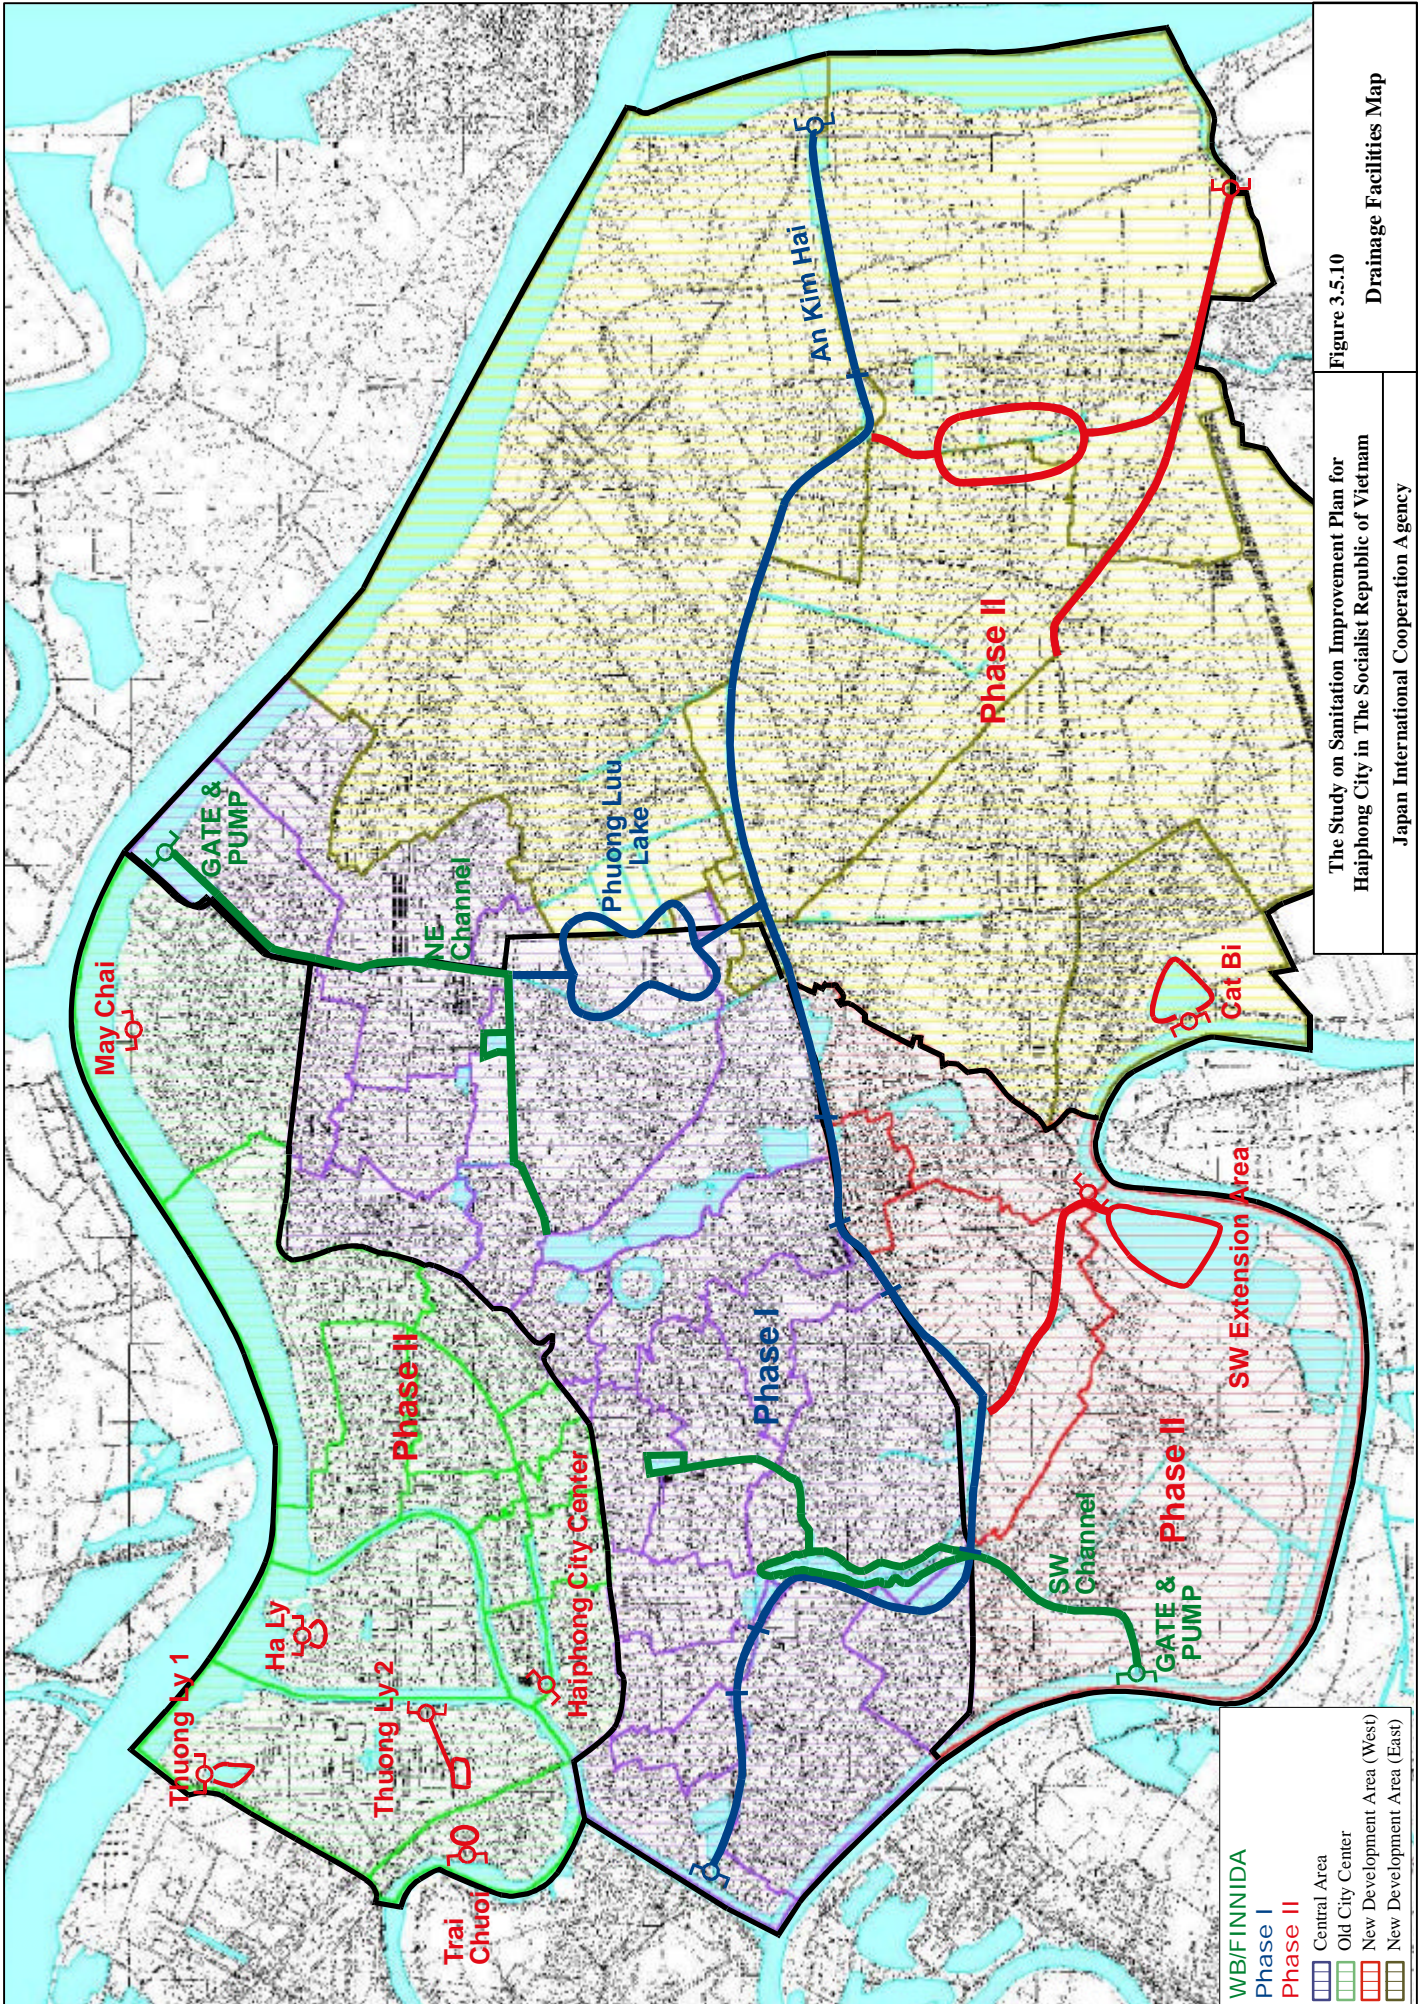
Figure 3.5.10

Drainage Facilities Map

The Study on Sanitation Improvement Plan for Haiphong City in The Socialist Republic of Vietnam

Japan International Cooperation Agency

An Kim Hai

Phase II

Phuong Luu Lake

GATE & PUMP

NE Channel

May Chai

Cat Bi

SW Extension Area

Phase I

Phase II

Phase II

Haiphong City Center

Ha Ly

Thuong Ly 1

Thuong Ly 2

SW Channel

GATE & PUMP

Trai Chuoi

WB/FINNIDA
Phase I
Phase II
Central Area
Old City Center
New Development Area (West)
New Development Area (East)